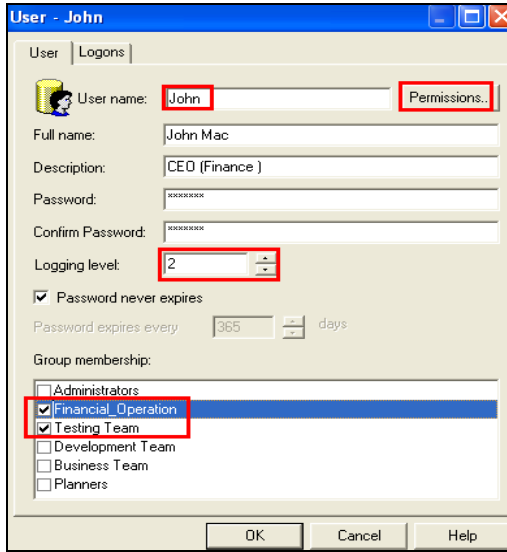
User - John

User | Logons

User name: John

Permissions..

Full name: John Mac

Description: CEO (Finance )

Password: *******

Confirm Password: *******

Logging level: 2

☑ Password never expires

Password expires every 365 days

Group membership:

☐ Administrators
☑ Financial_Operation
☑ Testing Team
☐ Development Team
☐ Business Team
☐ Planners

OK

Cancel

Help